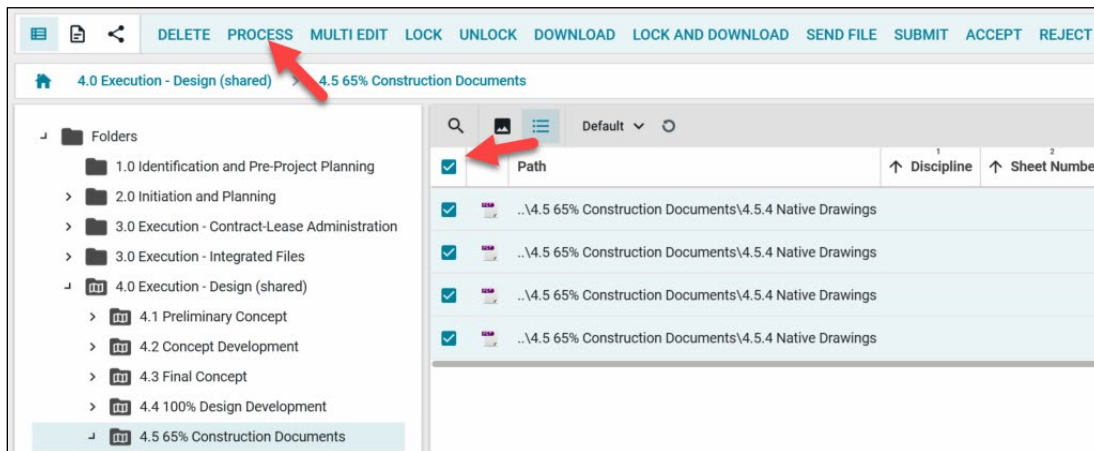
DELETE PROCESS MULTI EDIT LOCK UNLOCK DOWNLOAD LOCK AND DOWNLOAD SEND FILE SUBMIT ACCEPT REJECT

4.0 Execution - Design (shared) > 4.5 65% Construction Documents

Folders
1.0 Identification and Pre-Project Planning
2.0 Initiation and Planning
3.0 Execution - Contract-Lease Administration
3.0 Execution - Integrated Files
4.0 Execution - Design (shared)
4.1 Preliminary Concept
4.2 Concept Development
4.3 Final Concept
4.4 100% Design Development
4.5 65% Construction Documents

Default

| | | Path | 1 ↑ Discipline | 2 ↑ Sheet Numbe |
|---|---|---|---|---|
| | | ..\4.5 65% Construction Documents\4.5.4 Native Drawings | | |
| | | ..\4.5 65% Construction Documents\4.5.4 Native Drawings | | |
| | | ..\4.5 65% Construction Documents\4.5.4 Native Drawings | | |
| | | ..\4.5 65% Construction Documents\4.5.4 Native Drawings | | |